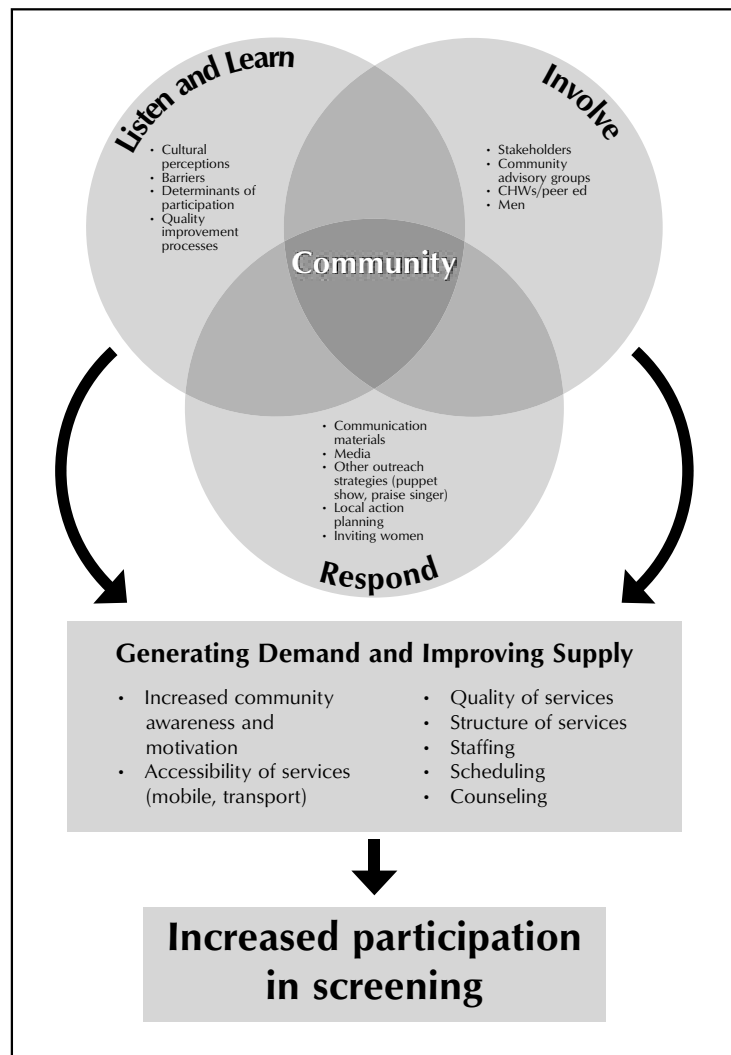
Listen and Learn

• Cultural perceptions
• Barriers
• Determinants of participation
• Quality improvement processes

Involve

• Stakeholders
• Community advisory groups
• CHWs/peer ed
• Men

Community

• Communication materials
• Media
• Other outreach strategies (puppet show, praise singer)
• Local action planning
• Inviting women

Respond

Generating Demand and Improving Supply

• Increased community awareness and motivation
• Accessibility of services (mobile, transport)

• Quality of services
• Structure of services
• Staffing
• Scheduling
• Counseling

Increased participation in screening